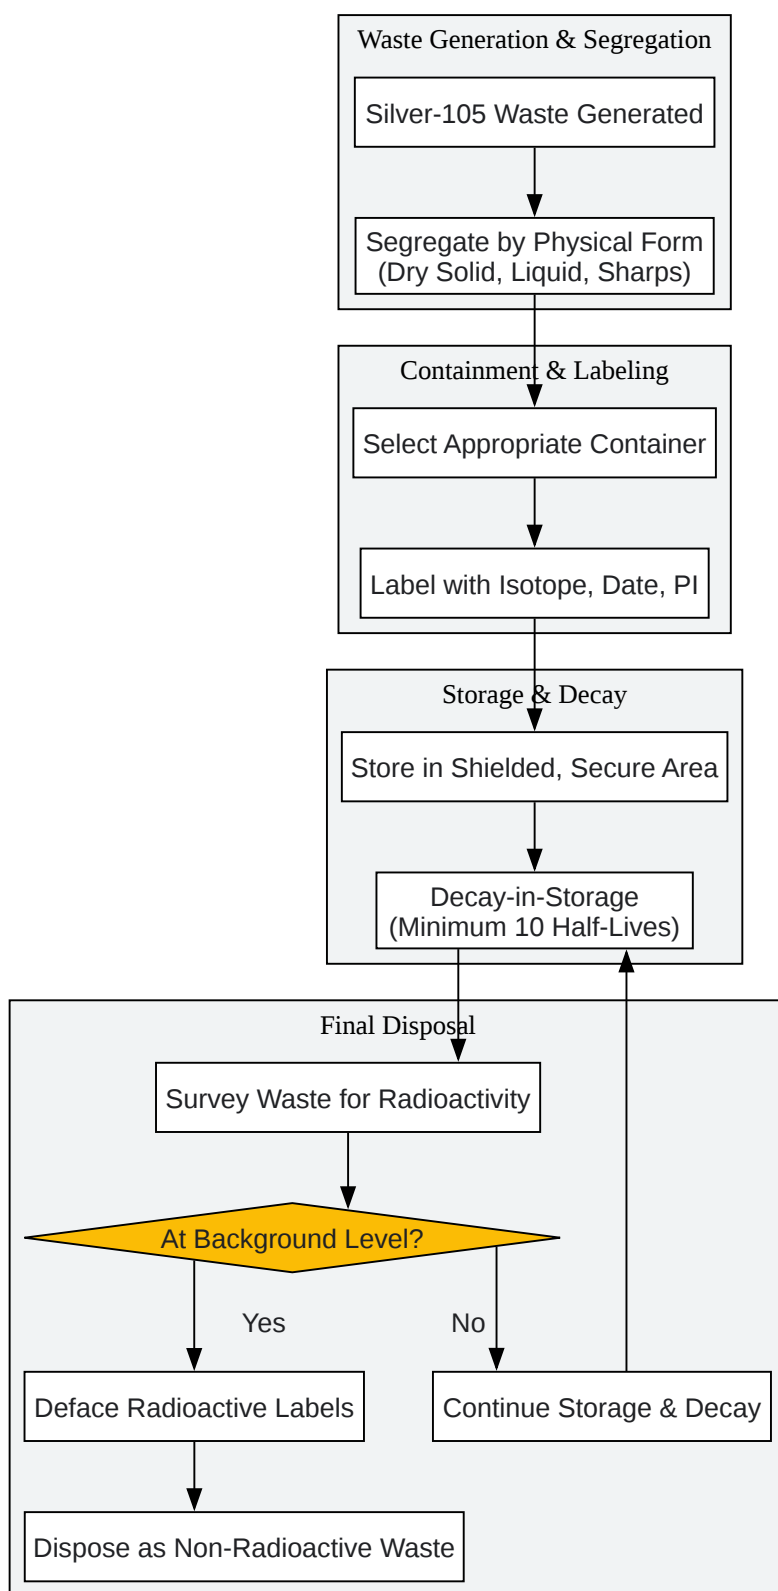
Waste Generation & Segregation

Silver-105 Waste Generated

Segregate by Physical Form (Dry Solid, Liquid, Sharps)

Containment & Labeling

Select Appropriate Container

Label with Isotope, Date, PI

Storage & Decay

Store in Shielded, Secure Area

Decay-in-Storage (Minimum 10 Half-Lives)

Final Disposal

Survey Waste for Radioactivity

At Background Level?

Yes

No

Deface Radioactive Labels

Continue Storage & Decay

Dispose as Non-Radioactive Waste